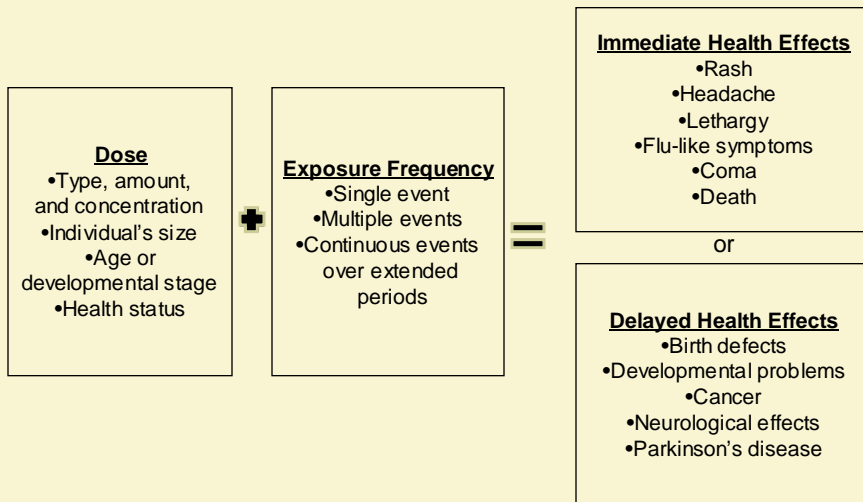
Dose
•Type, amount, and concentration
•Individual's size
•Age or developmental stage
•Health status

+

Exposure Frequency
•Single event
•Multiple events
•Continuous events over extended periods

=

Immediate Health Effects
•Rash
•Headache
•Lethargy
•Flu-like symptoms
•Coma
•Death

or

Delayed Health Effects
•Birth defects
•Developmental problems
•Cancer
•Neurological effects
•Parkinson's disease